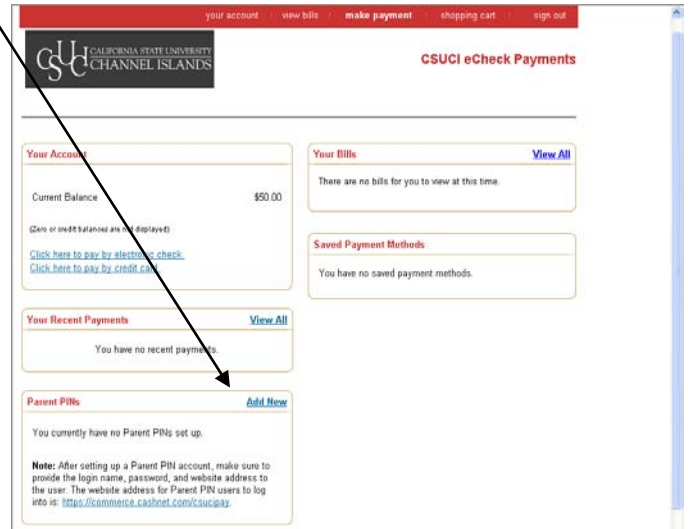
your account | view bills | make payment | shopping cart | sign out

CSUCI CALIFORNIA STATE UNIVERSITY CHANNEL ISLANDS

CSUCI eCheck Payments

Your Account

Current Balance $50.00

(Zero or credit balances are not displayed)

Click here to pay by electronic check.
Click here to pay by credit card.

Your Bills View All

There are no bills for you to view at this time.

Saved Payment Methods

You have no saved payment methods.

Your Recent Payments View All

You have no recent payments.

Parent PINs Add New

You currently have no Parent PINs set up.

Note: After setting up a Parent PIN account, make sure to provide the login name, password, and website address to the user. The website address for Parent PIN users to log into is: https://commerce.cashnet.com/csucipay.